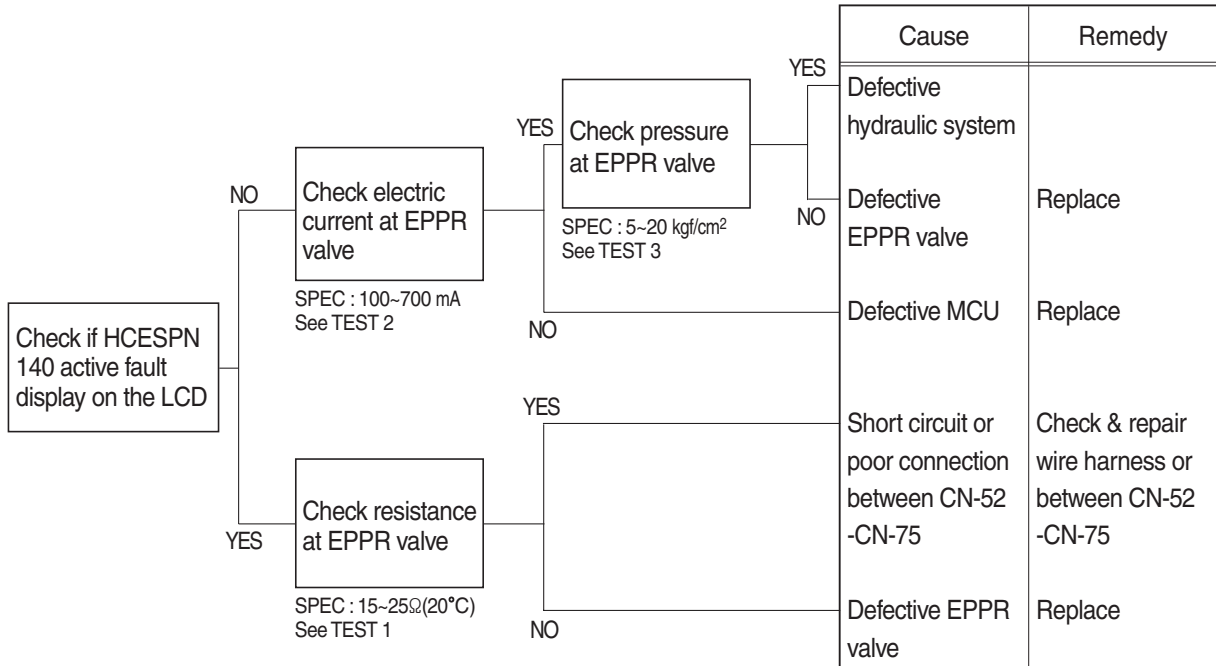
| Cause | Remedy |
|---|---|
| Defective hydraulic system | |
| Defective EPPR valve | Replace |
| Defective MCU | Replace |
| Short circuit or poor connection between CN-52 -CN-75 | Check & repair wire harness or between CN-52 -CN-75 |
| Defective EPPR valve | Replace |

Check if HCESPN 140 active fault display on the LCD

NO

Check electric current at EPPR valve

SPEC : 100~700 mA
See TEST 2

YES

Check pressure at EPPR valve

SPEC : 5~20 kgf/cm$^2$
See TEST 3

YES

NO

NO

YES

Check resistance at EPPR valve

SPEC : 15~25Ω(20°C)
See TEST 1

YES

NO